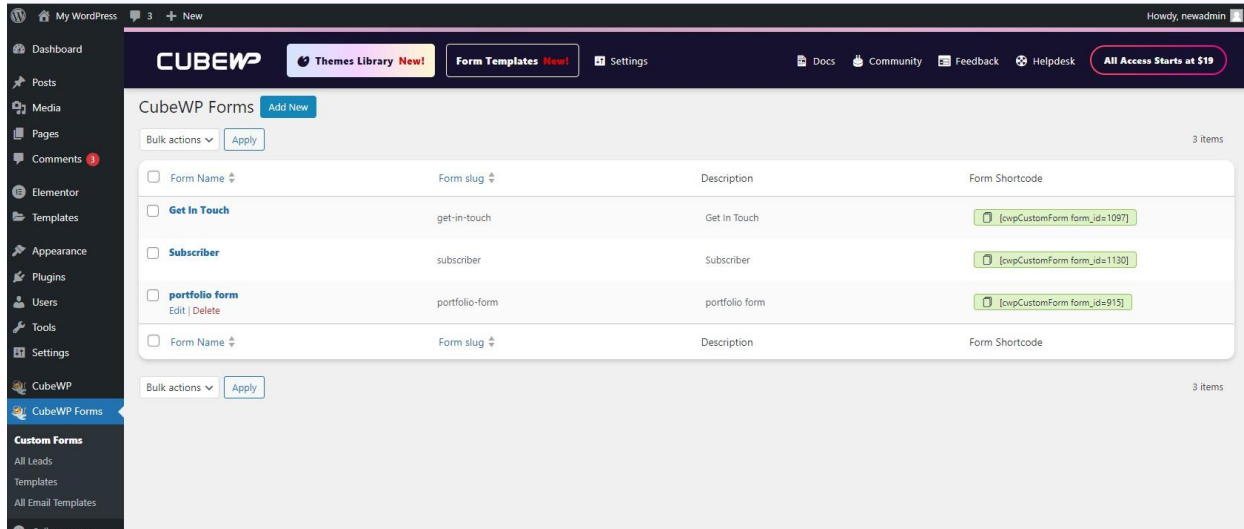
My WordPress 3 + New

Howdy, newadmin

Dashboard
Posts
Media
Pages
Comments 3
Elementor
Templates
Appearance
Plugins
Users
Tools
Settings
CubeWP
CubeWP Forms
Custom Forms
All Leads
Templates
All Email Templates

CUBEWP
Themes Library New!
Form Templates New!
Settings
Docs
Community
Feedback
Helpdesk
All Access Starts at $19

CubeWP Forms Add New

Bulk actions Apply

3 items

| Form Name | Form slug | Description | Form Shortcode |
|---|---|---|---|
| Get In Touch | get-in-touch | Get In Touch | [cwpCustomForm form_id=1097] |
| Subscriber | subscriber | Subscriber | [cwpCustomForm form_id=1130] |
| portfolio form<br>Edit \| Delete | portfolio-form | portfolio form | [cwpCustomForm form_id=915] |
| Form Name | Form slug | Description | Form Shortcode |

Bulk actions Apply

3 items